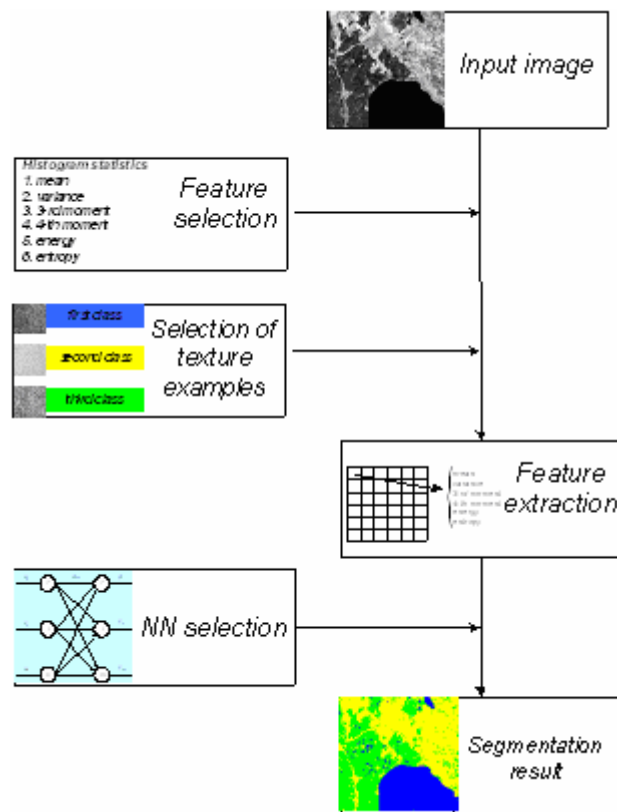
Input image

Histogram statistics
1. mean
2. variance
3. 3-rd moment
4. 4-th moment
5. energy
6. entropy

Feature selection

first class
second class
third class

Selection of texture examples

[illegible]

Feature extraction

NN selection

Segmentation result